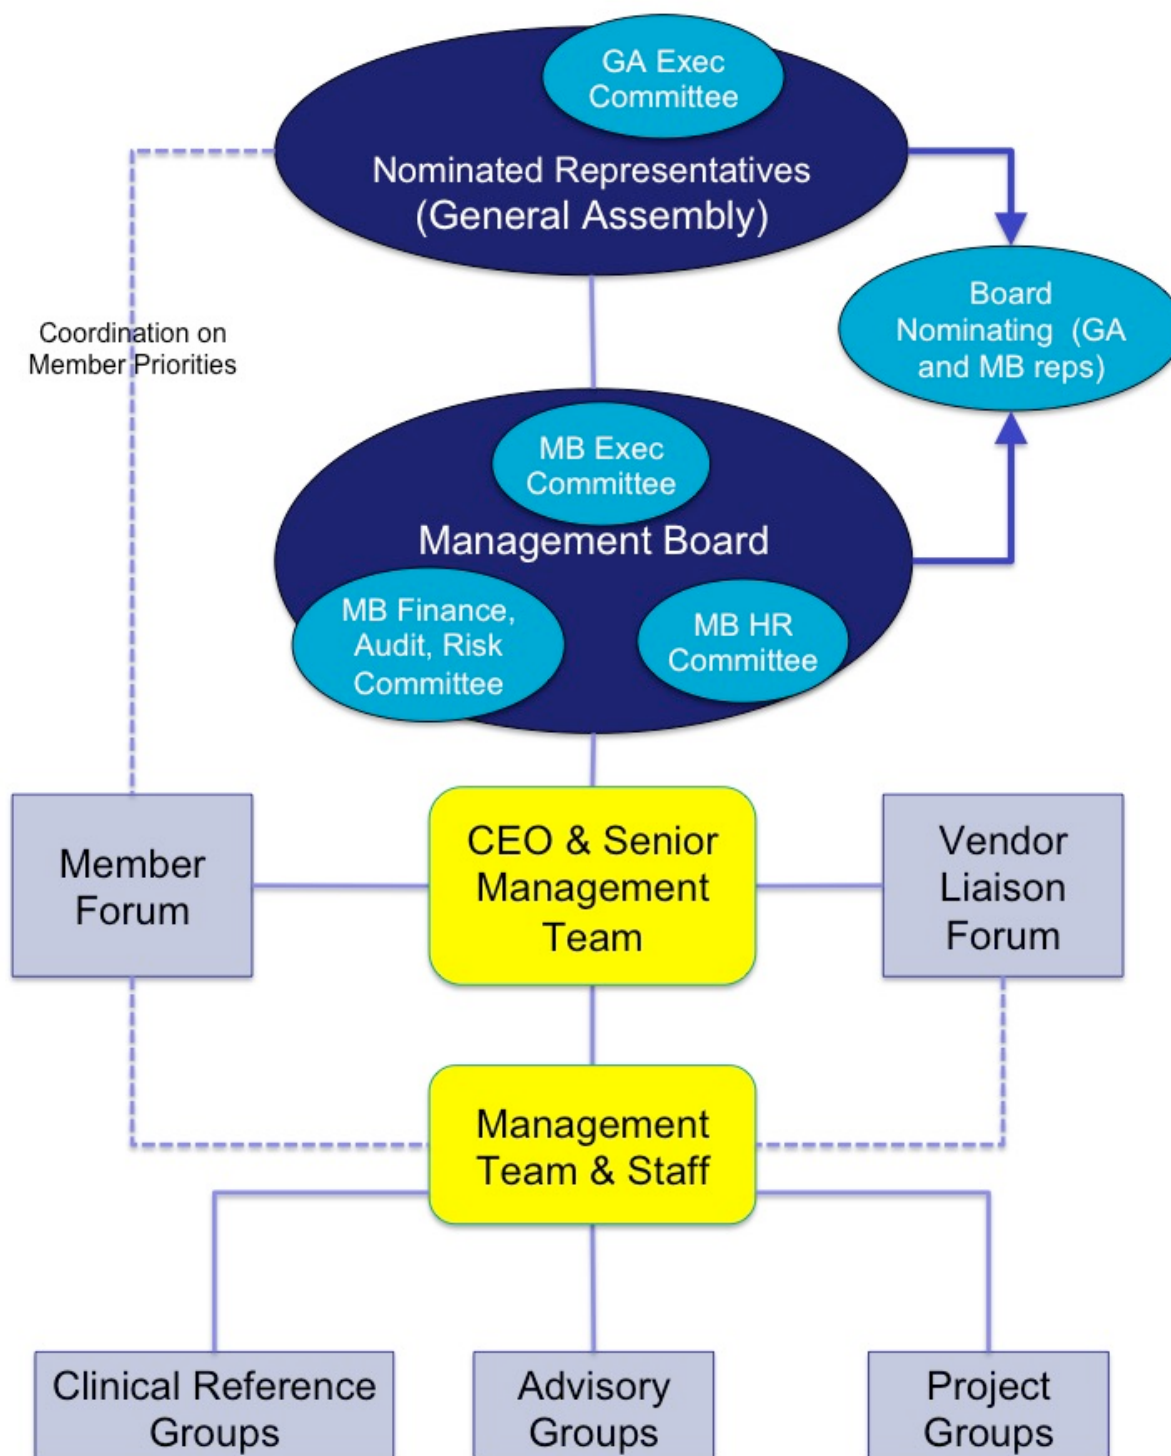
GA Exec Committee

Nominated Representatives (General Assembly)

Board Nominating (GA and MB reps)

Coordination on Member Priorities

MB Exec Committee

Management Board

MB Finance, Audit, Risk Committee

MB HR Committee

Member Forum

CEO & Senior Management Team

Vendor Liaison Forum

Management Team & Staff

Clinical Reference Groups

Advisory Groups

Project Groups